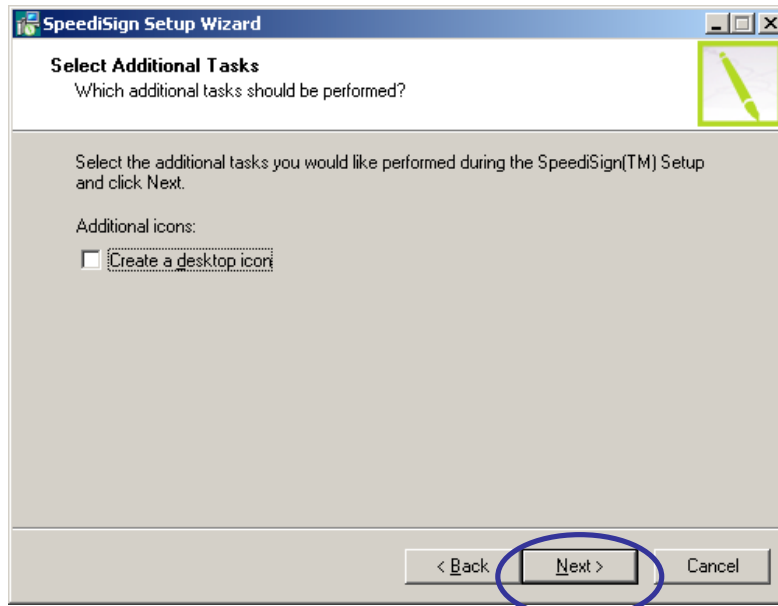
SpeediSign Setup Wizard

Select Additional Tasks
Which additional tasks should be performed?

Select the additional tasks you would like performed during the SpeediSign(TM) Setup and click Next.

Additional icons:

Create a desktop icon

< Back
Next >
Cancel